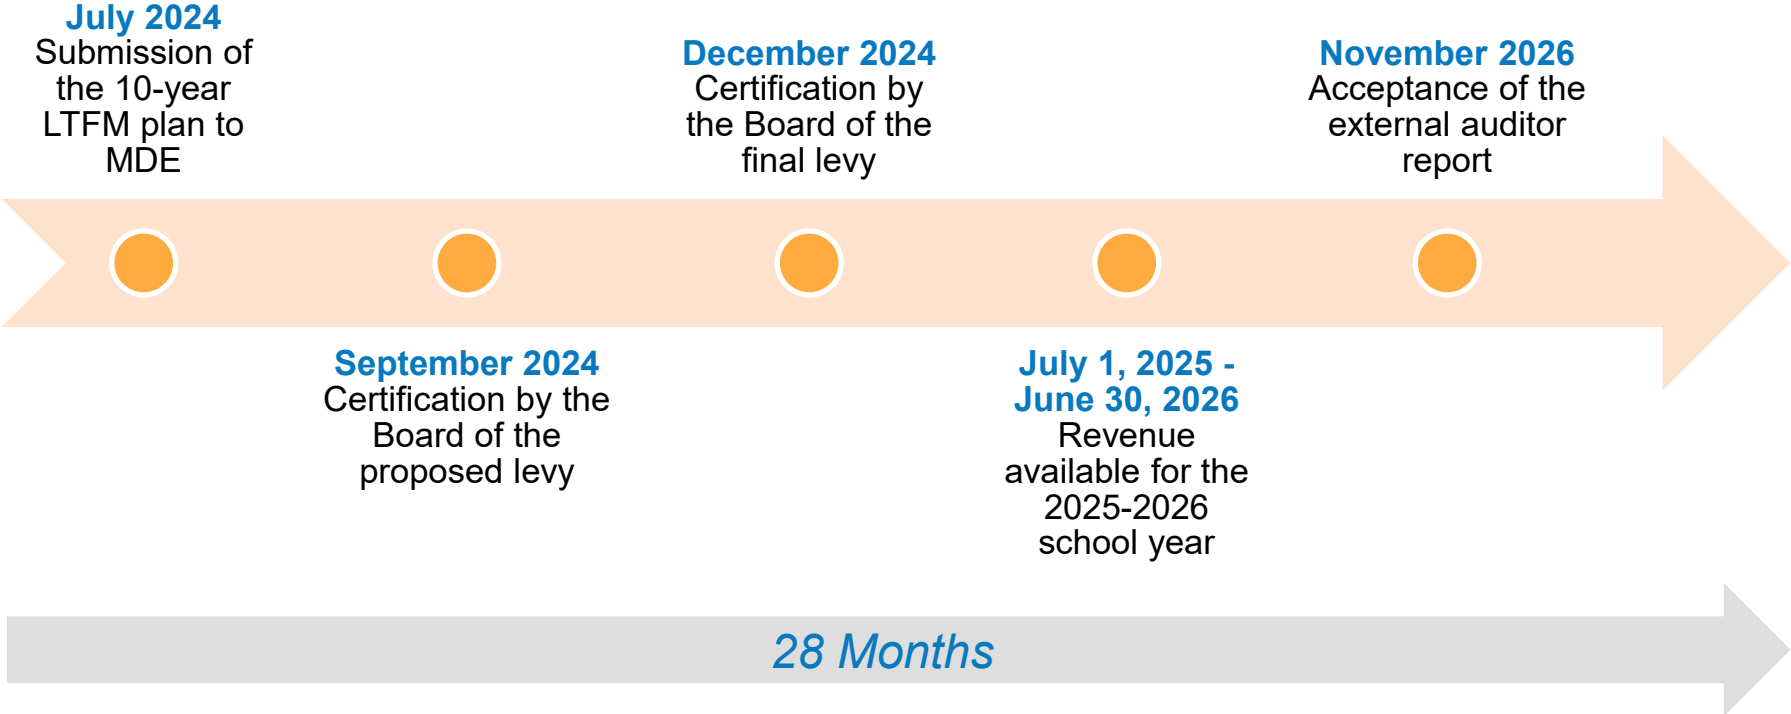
July 2024
Submission of the 10-year LTFM plan to MDE

December 2024
Certification by the Board of the final levy

November 2026
Acceptance of the external auditor report

September 2024
Certification by the Board of the proposed levy

July 1, 2025 - June 30, 2026
Revenue available for the 2025-2026 school year

28 Months